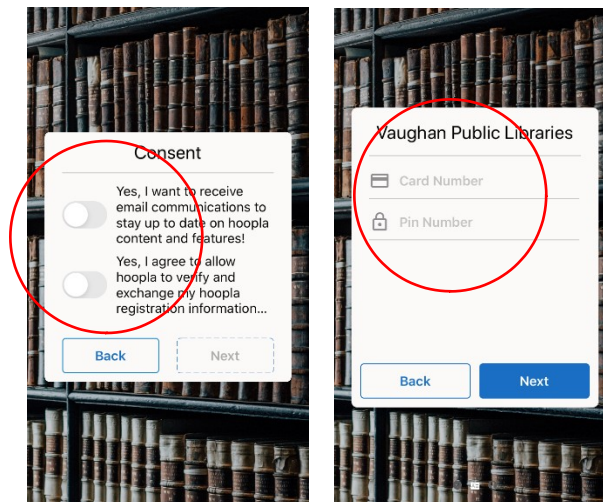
Consent

Yes, I want to receive email communications to stay up to date on hoopla content and features!

Yes, I agree to allow hoopla to verify and exchange my hoopla registration information...

Back

Next

Vaughan Public Libraries

Card Number

Pin Number

Back

Next